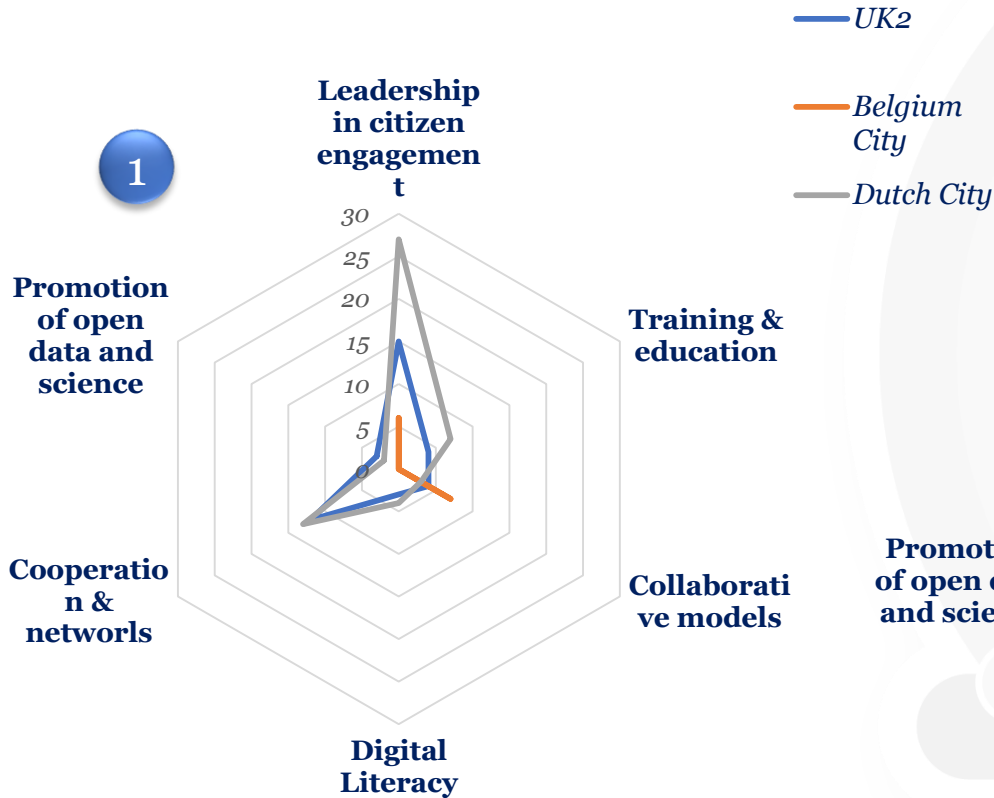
UK2

Belgium City

Dutch City

1

Leadership in citizen engagement

30
25
20
15
10
5
0

Training & education

Collaborative models

Digital Literacy

Cooperation & networls

Promotion of open data and science

Promot
of open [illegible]
and scie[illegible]